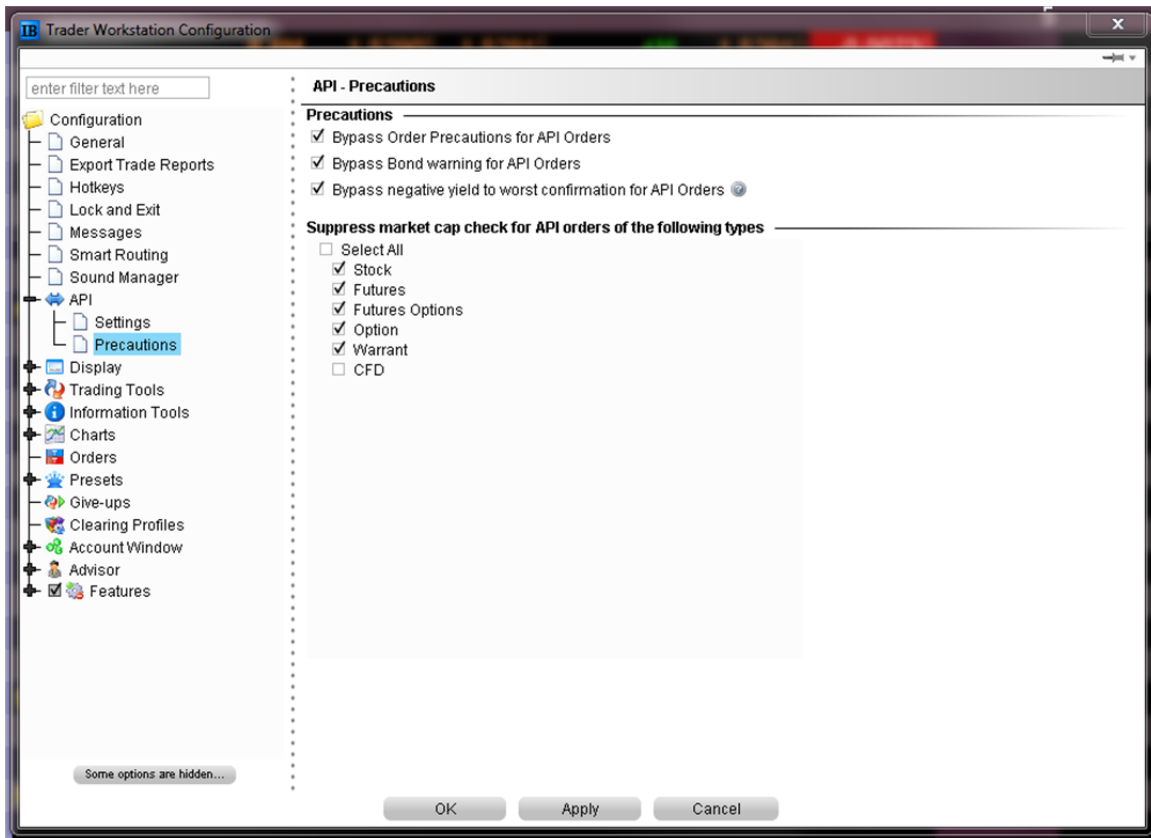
IB Trader Workstation Configuration

enter filter text here

Configuration
General
Export Trade Reports
Hotkeys
Lock and Exit
Messages
Smart Routing
Sound Manager
API
Settings
Precautions
Display
Trading Tools
Information Tools
Charts
Orders
Presets
Give-ups
Clearing Profiles
Account Window
Advisor
Features

Some options are hidden...

API - Precautions

Precautions
☑ Bypass Order Precautions for API Orders
☑ Bypass Bond warning for API Orders
☑ Bypass negative yield to worst confirmation for API Orders

Suppress market cap check for API orders of the following types
☐ Select All
☑ Stock
☑ Futures
☑ Futures Options
☑ Option
☑ Warrant
☐ CFD

OK
Apply
Cancel